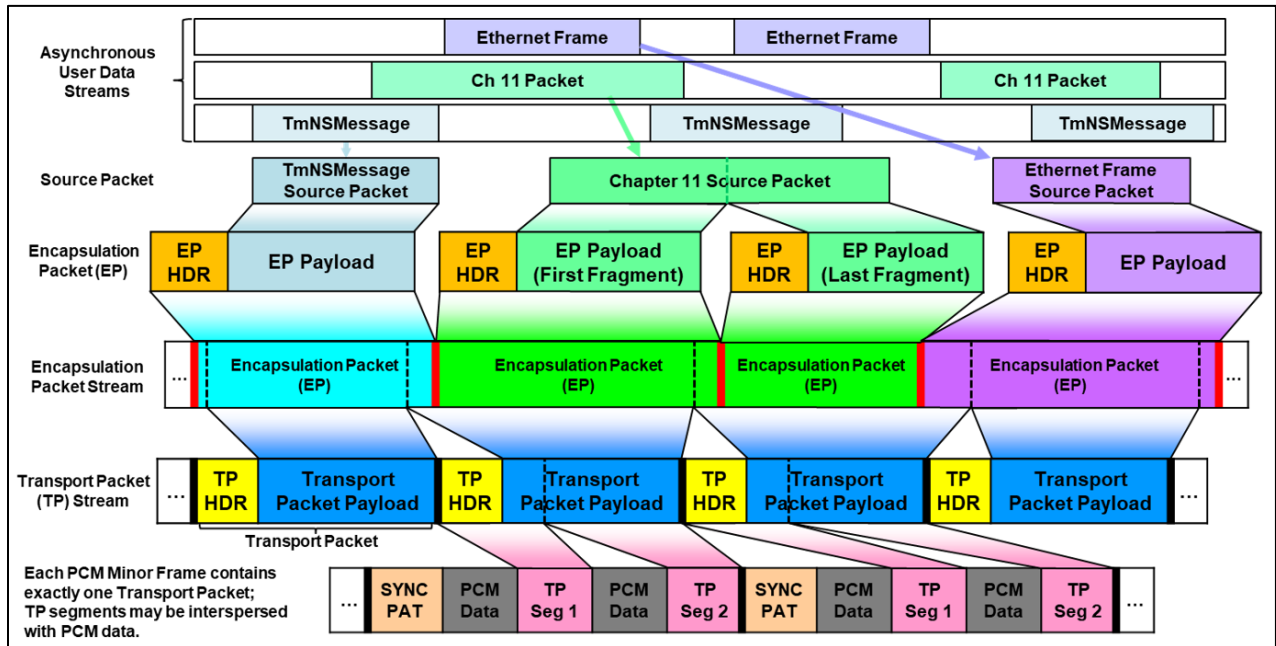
Asynchronous User Data Streams

Ethernet Frame
Ethernet Frame
Ch 11 Packet
Ch 11 Packet
TmNSMessage
TmNSMessage
TmNSMessage

Source Packet

TmNSMessage Source Packet
Chapter 11 Source Packet
Ethernet Frame Source Packet

Encapsulation Packet (EP)

EP HDR
EP Payload
EP HDR
EP Payload (First Fragment)
EP HDR
EP Payload (Last Fragment)
EP HDR
EP Payload

Encapsulation Packet Stream

...
Encapsulation Packet (EP)
Encapsulation Packet (EP)
Encapsulation Packet (EP)
Encapsulation Packet (EP)
...

Transport Packet (TP) Stream

...
TP HDR
Transport Packet Payload
TP HDR
Transport Packet Payload
TP HDR
Transport Packet Payload
TP HDR
Transport Packet Payload
...

Transport Packet

Each PCM Minor Frame contains exactly one Transport Packet; TP segments may be interspersed with PCM data.

...
SYNC PAT
PCM Data
TP Seg 1
PCM Data
TP Seg 2
SYNC PAT
PCM Data
TP Seg 1
PCM Data
TP Seg 2
...